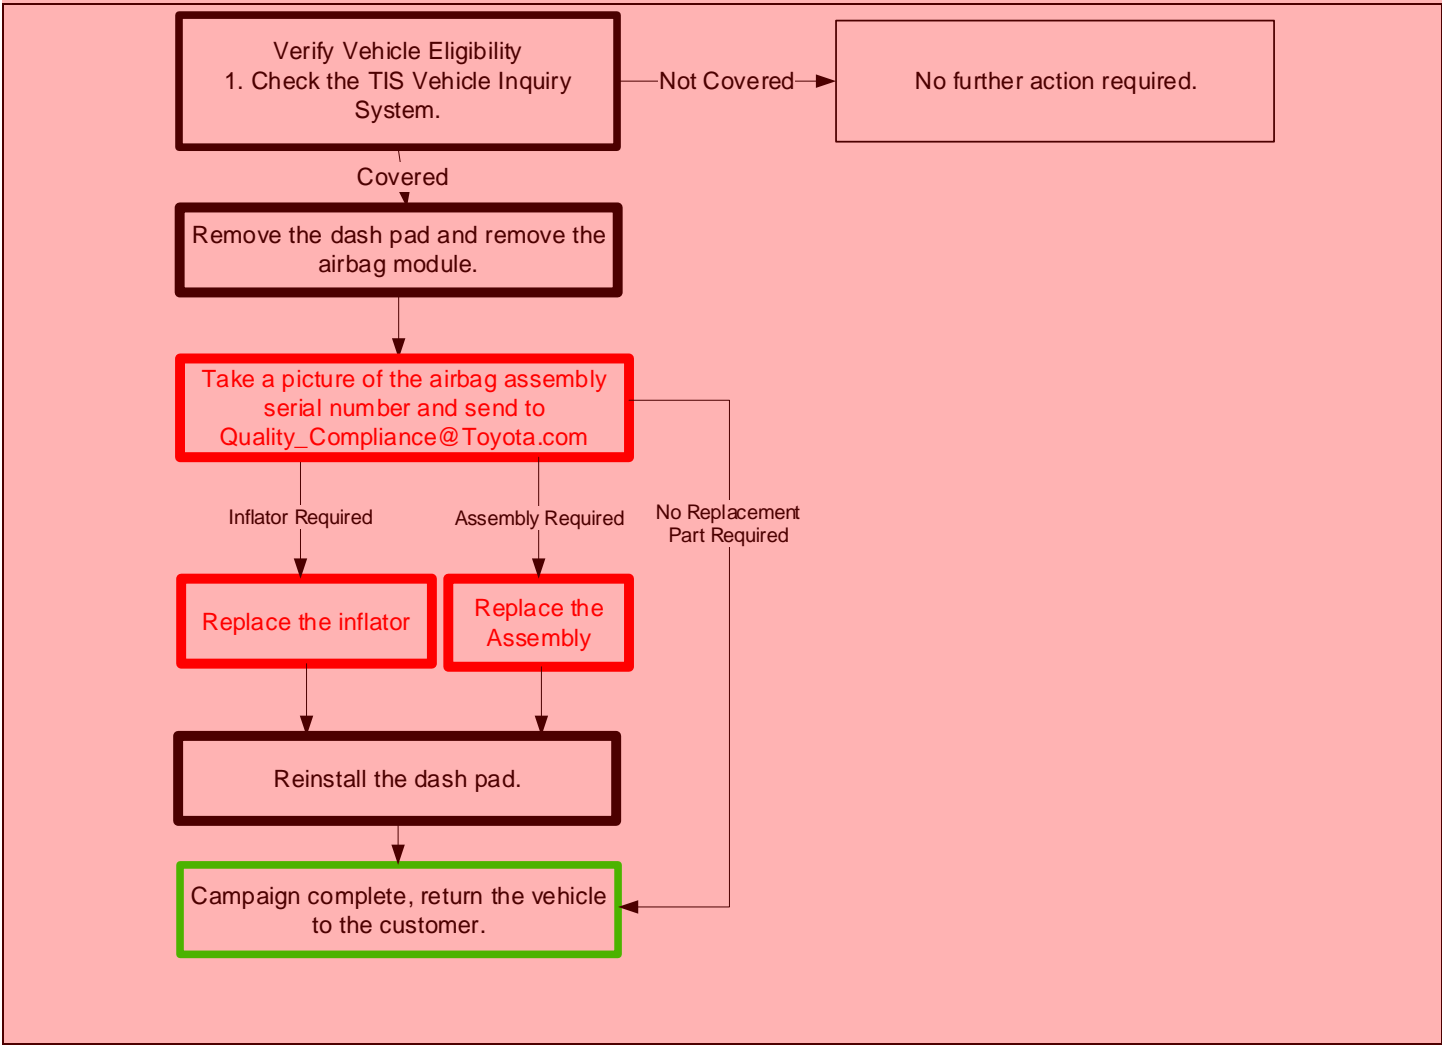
Verify Vehicle Eligibility
1. Check the TIS Vehicle Inquiry System.

Not Covered

No further action required.

Covered

Remove the dash pad and remove the airbag module.

Take a picture of the airbag assembly serial number and send to Quality_Compliance@Toyota.com

Inflator Required

Assembly Required

No Replacement Part Required

Replace the inflator

Replace the Assembly

Reinstall the dash pad.

Campaign complete, return the vehicle to the customer.